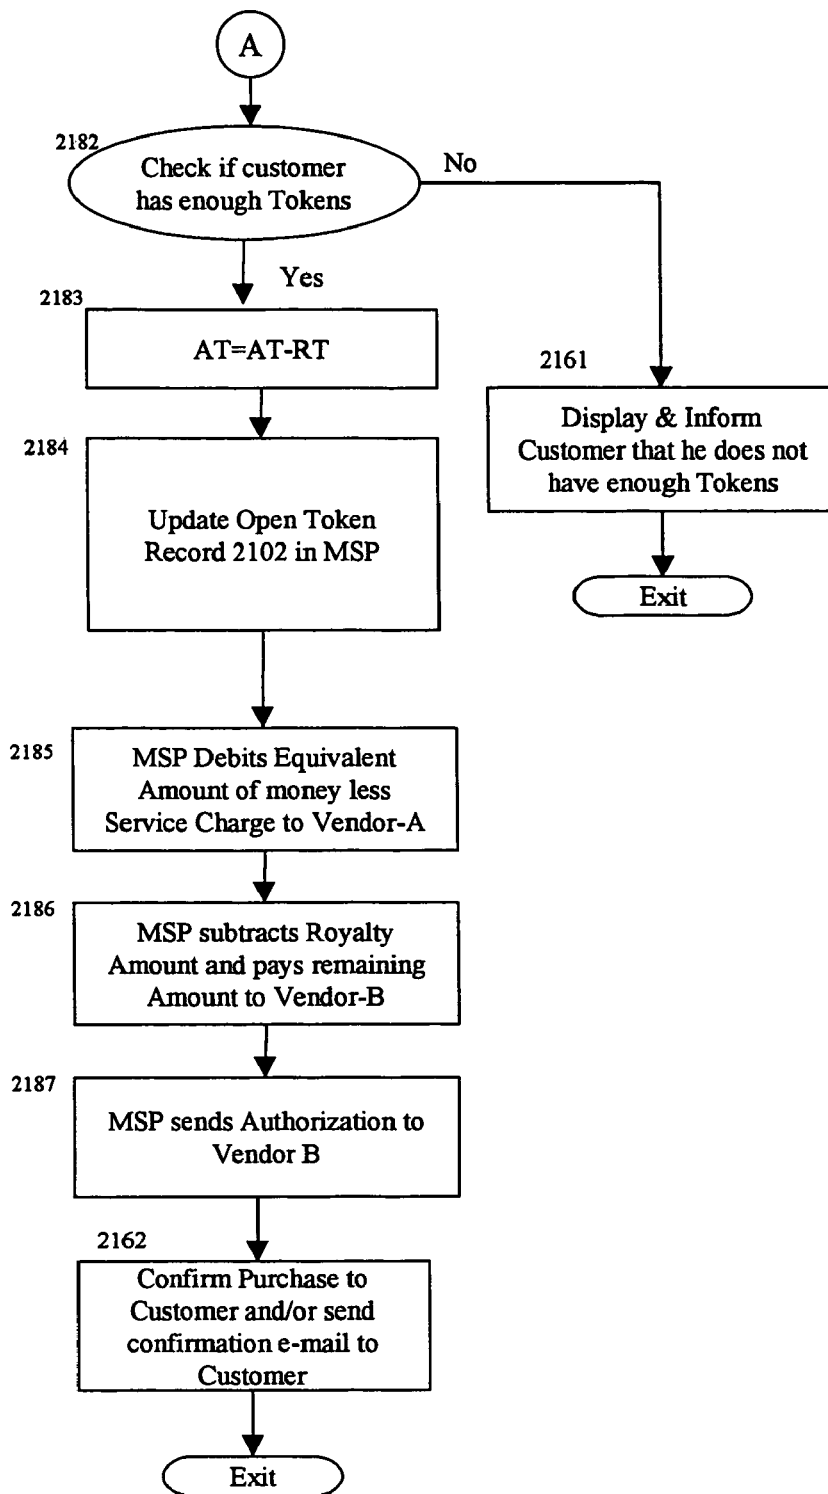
A

2182

Check if customer has enough Tokens

No

Yes

2183

AT=AT-RT

2161

Display & Inform Customer that he does not have enough Tokens

Exit

2184

Update Open Token Record 2102 in MSP

2185

MSP Debits Equivalent Amount of money less Service Charge to Vendor-A

2186

MSP subtracts Royalty Amount and pays remaining Amount to Vendor-B

2187

MSP sends Authorization to Vendor B

2162

Confirm Purchase to Customer and/or send confirmation e-mail to Customer

Exit